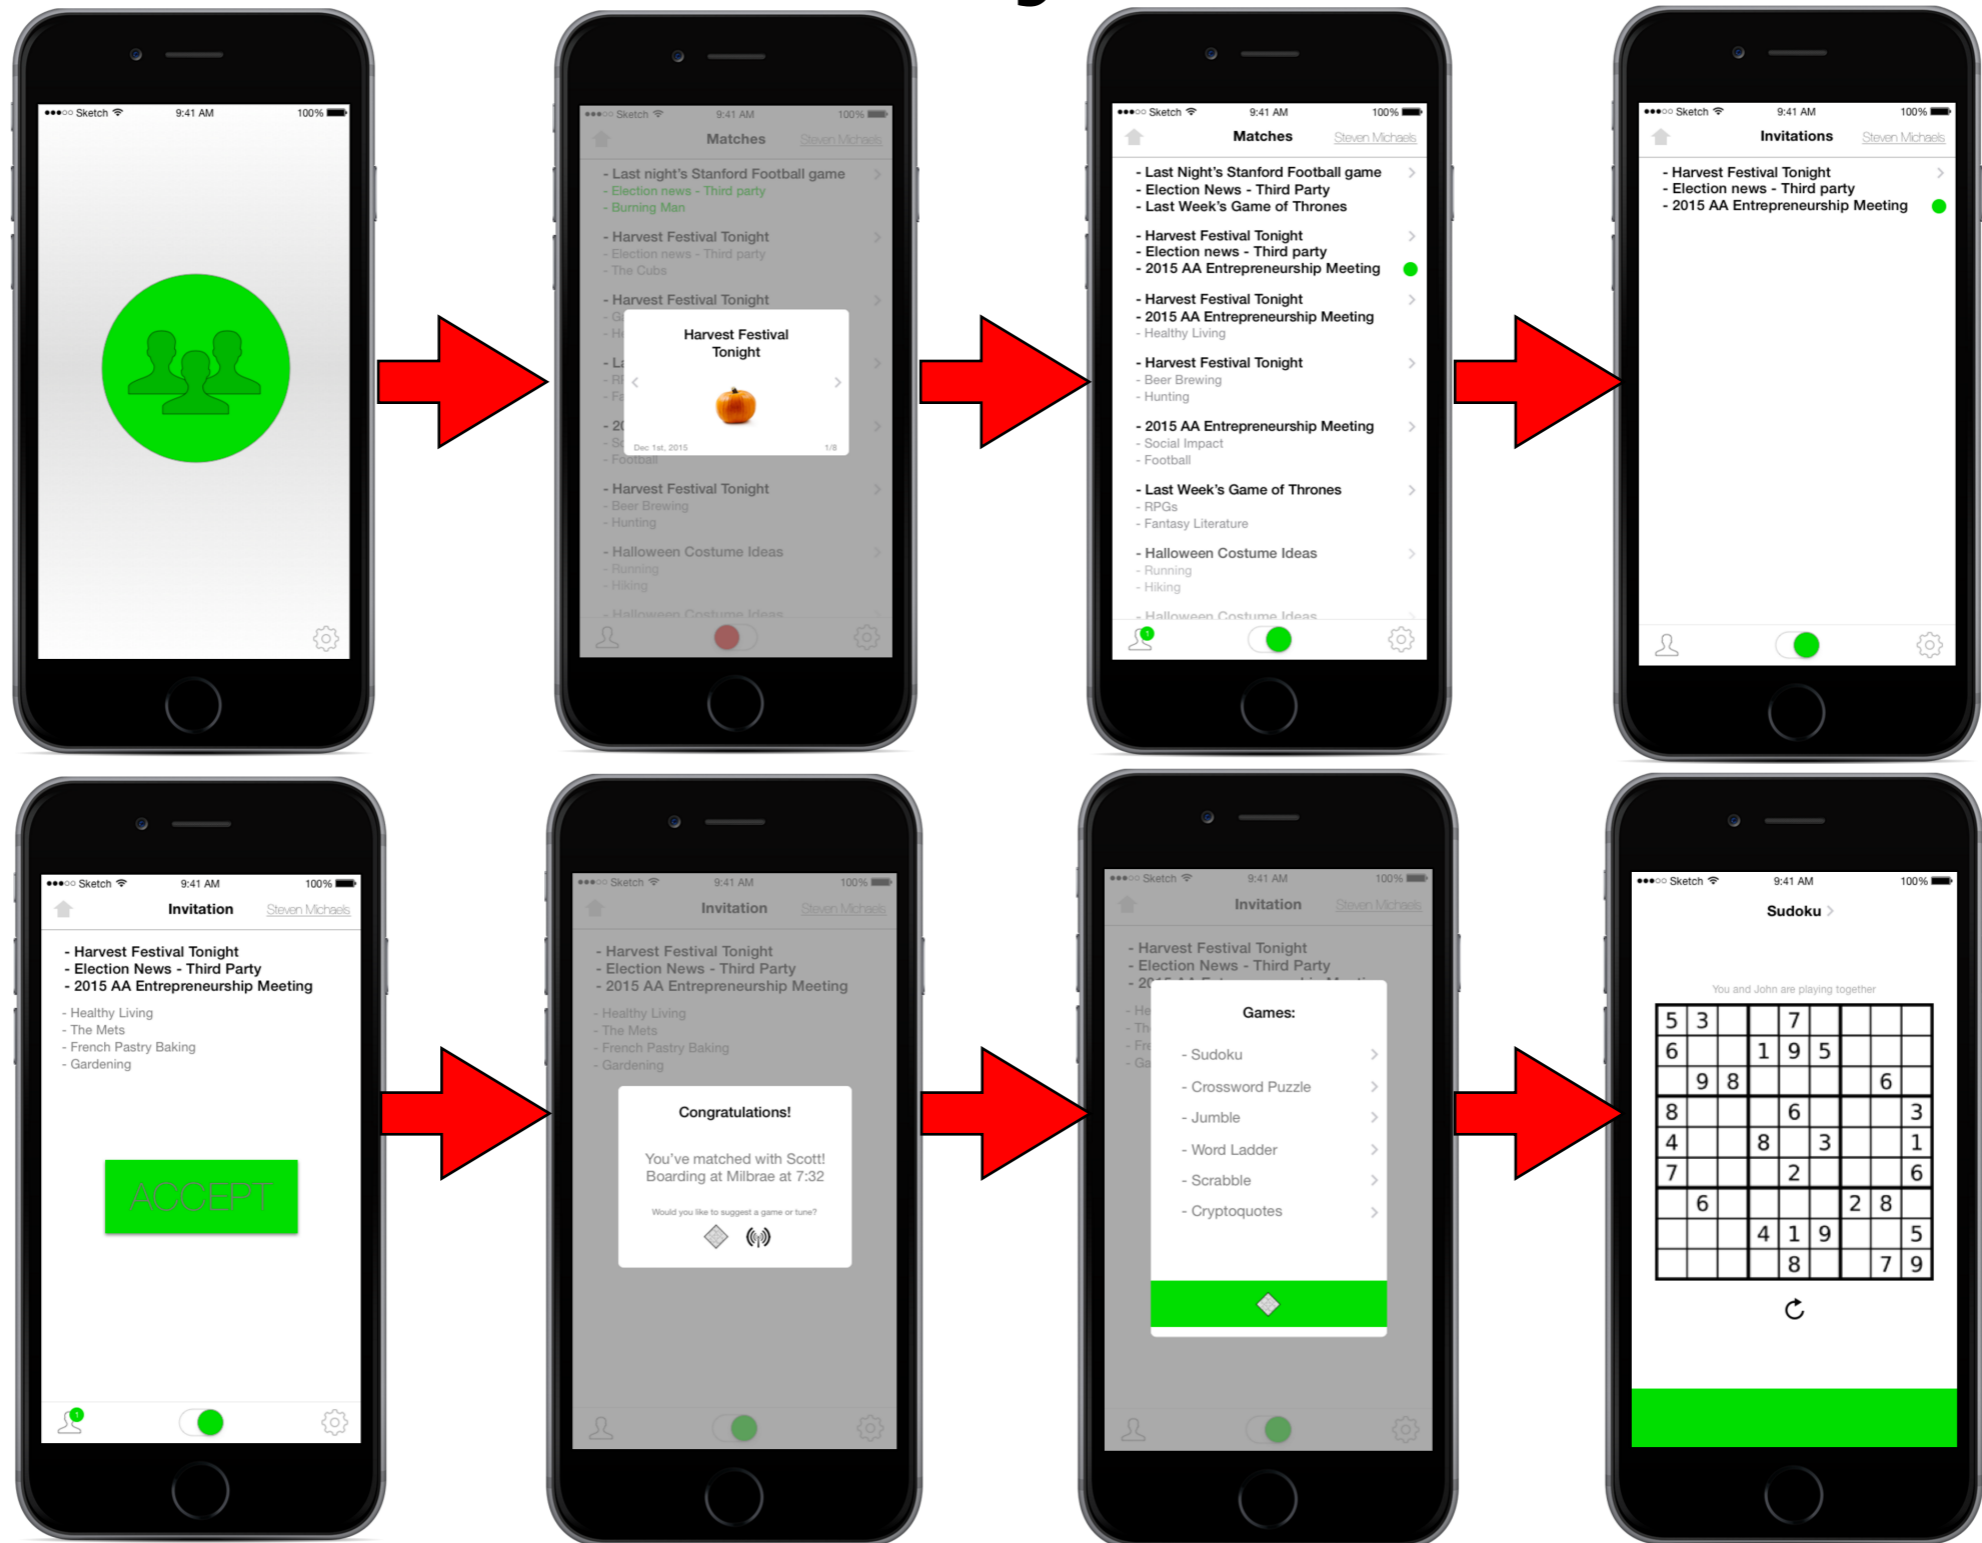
●●●○○ Sketch 9:41 AM 100%

●●●○○ Sketch 9:41 AM 100%
Matches Steven Michaels
- Last night's Stanford Football game
- Election news - Third party
- Burning Man
- Harvest Festival Tonight
- Election news - Third party
- The Cubs
- Harvest Festival Tonight
- G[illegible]
- H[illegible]
- L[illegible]
- F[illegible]
- F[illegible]
- 20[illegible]
- S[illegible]
- Football
Harvest Festival Tonight
Dec 1st, 2015 1/8
- Harvest Festival Tonight
- Beer Brewing
- Hunting
- Halloween Costume Ideas
- Running
- Hiking
- Halloween Costume Ideas

●●●○○ Sketch 9:41 AM 100%
Matches Steven Michaels
- Last Night's Stanford Football game
- Election News - Third Party
- Last Week's Game of Thrones
- Harvest Festival Tonight
- Election news - Third party
- 2015 AA Entrepreneurship Meeting
- Harvest Festival Tonight
- 2015 AA Entrepreneurship Meeting
- Healthy Living
- Harvest Festival Tonight
- Beer Brewing
- Hunting
- 2015 AA Entrepreneurship Meeting
- Social Impact
- Football
- Last Week's Game of Thrones
- RPGs
- Fantasy Literature
- Halloween Costume Ideas
- Running
- Hiking
- Halloween Costume Ideas

●●●○○ Sketch 9:41 AM 100%
Invitations Steven Michaels
- Harvest Festival Tonight
- Election news - Third party
- 2015 AA Entrepreneurship Meeting

●●●○○ Sketch 9:41 AM 100%
Invitation Steven Michaels
- Harvest Festival Tonight
- Election News - Third Party
- 2015 AA Entrepreneurship Meeting
- Healthy Living
- The Mets
- French Pastry Baking
- Gardening
ACCEPT

●●●○○ Sketch 9:41 AM 100%
Invitation Steven Michaels
- Harvest Festival Tonight
- Election News - Third Party
- 2015 AA Entrepreneurship Meeting
- Healthy Living
- The Mets
- French Pastry Baking
- Gardening
Congratulations!
You've matched with Scott! Boarding at Milbrae at 7:32
Would you like to suggest a game or tune?

●●●○○ Sketch 9:41 AM 100%
Invitation Steven Michaels
- Harvest Festival Tonight
- Election News - Third Party
- 20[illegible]
- He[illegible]
- Th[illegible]
- Fre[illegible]
- Ga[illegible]
Games:
- Sudoku
- Crossword Puzzle
- Jumble
- Word Ladder
- Scrabble
- Cryptoquotes

●●●○○ Sketch 9:41 AM 100%
Sudoku
You and John are playing together

| | | | | | | | | |
|---|---|---|---|---|---|---|---|---|
| 5 | 3 | | | 7 | | | | |
| 6 | | | 1 | 9 | 5 | | | |
| | 9 | 8 | | | | | 6 | |
| 8 | | | | 6 | | | | 3 |
| 4 | | | 8 | | 3 | | | 1 |
| 7 | | | | 2 | | | | 6 |
| | 6 | | | | | 2 | 8 | |
| | | | 4 | 1 | 9 | | | 5 |
| | | | | 8 | | | 7 | 9 |